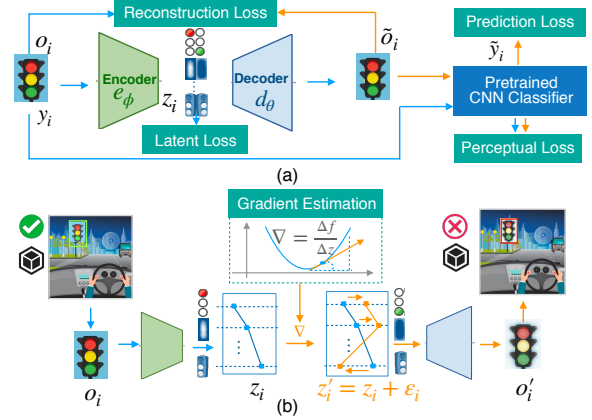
Reconstruction Loss

$o_i$

$y_i$

Encoder
$e_\phi$

$z_i$

Decoder
$d_\theta$

$\tilde{o}_i$

Prediction Loss

$\tilde{y}_i$

Pretrained CNN Classifier

Latent Loss

Perceptual Loss

(a)

Gradient Estimation

$\nabla = \frac{\Delta f}{\Delta z}$

$\nabla$

$o_i$

$z_i$

$z_i' = z_i + \varepsilon_i$

$o_i'$

(b)